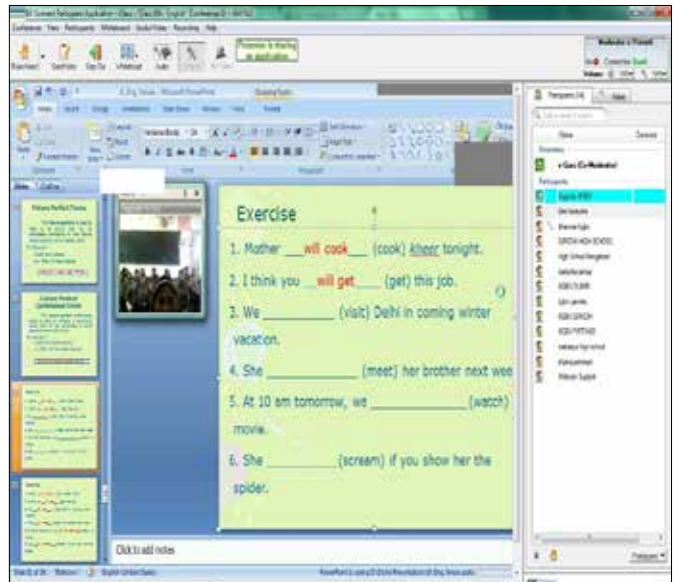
Exercise

1. Mother ___will cook___ (cook) kheer tonight.

2. I think you ___will get___ (get) this job.

3. We __________ (visit) Delhi in coming winter vacation.

4. She ____________ (meet) her brother next wee

5. At 10 am tomorrow, we ____________ (watch) movie.

6. She __________ (scream) if you show her the spider.

Click to add notes

Promotion & sharing an application

Participants

Moderator